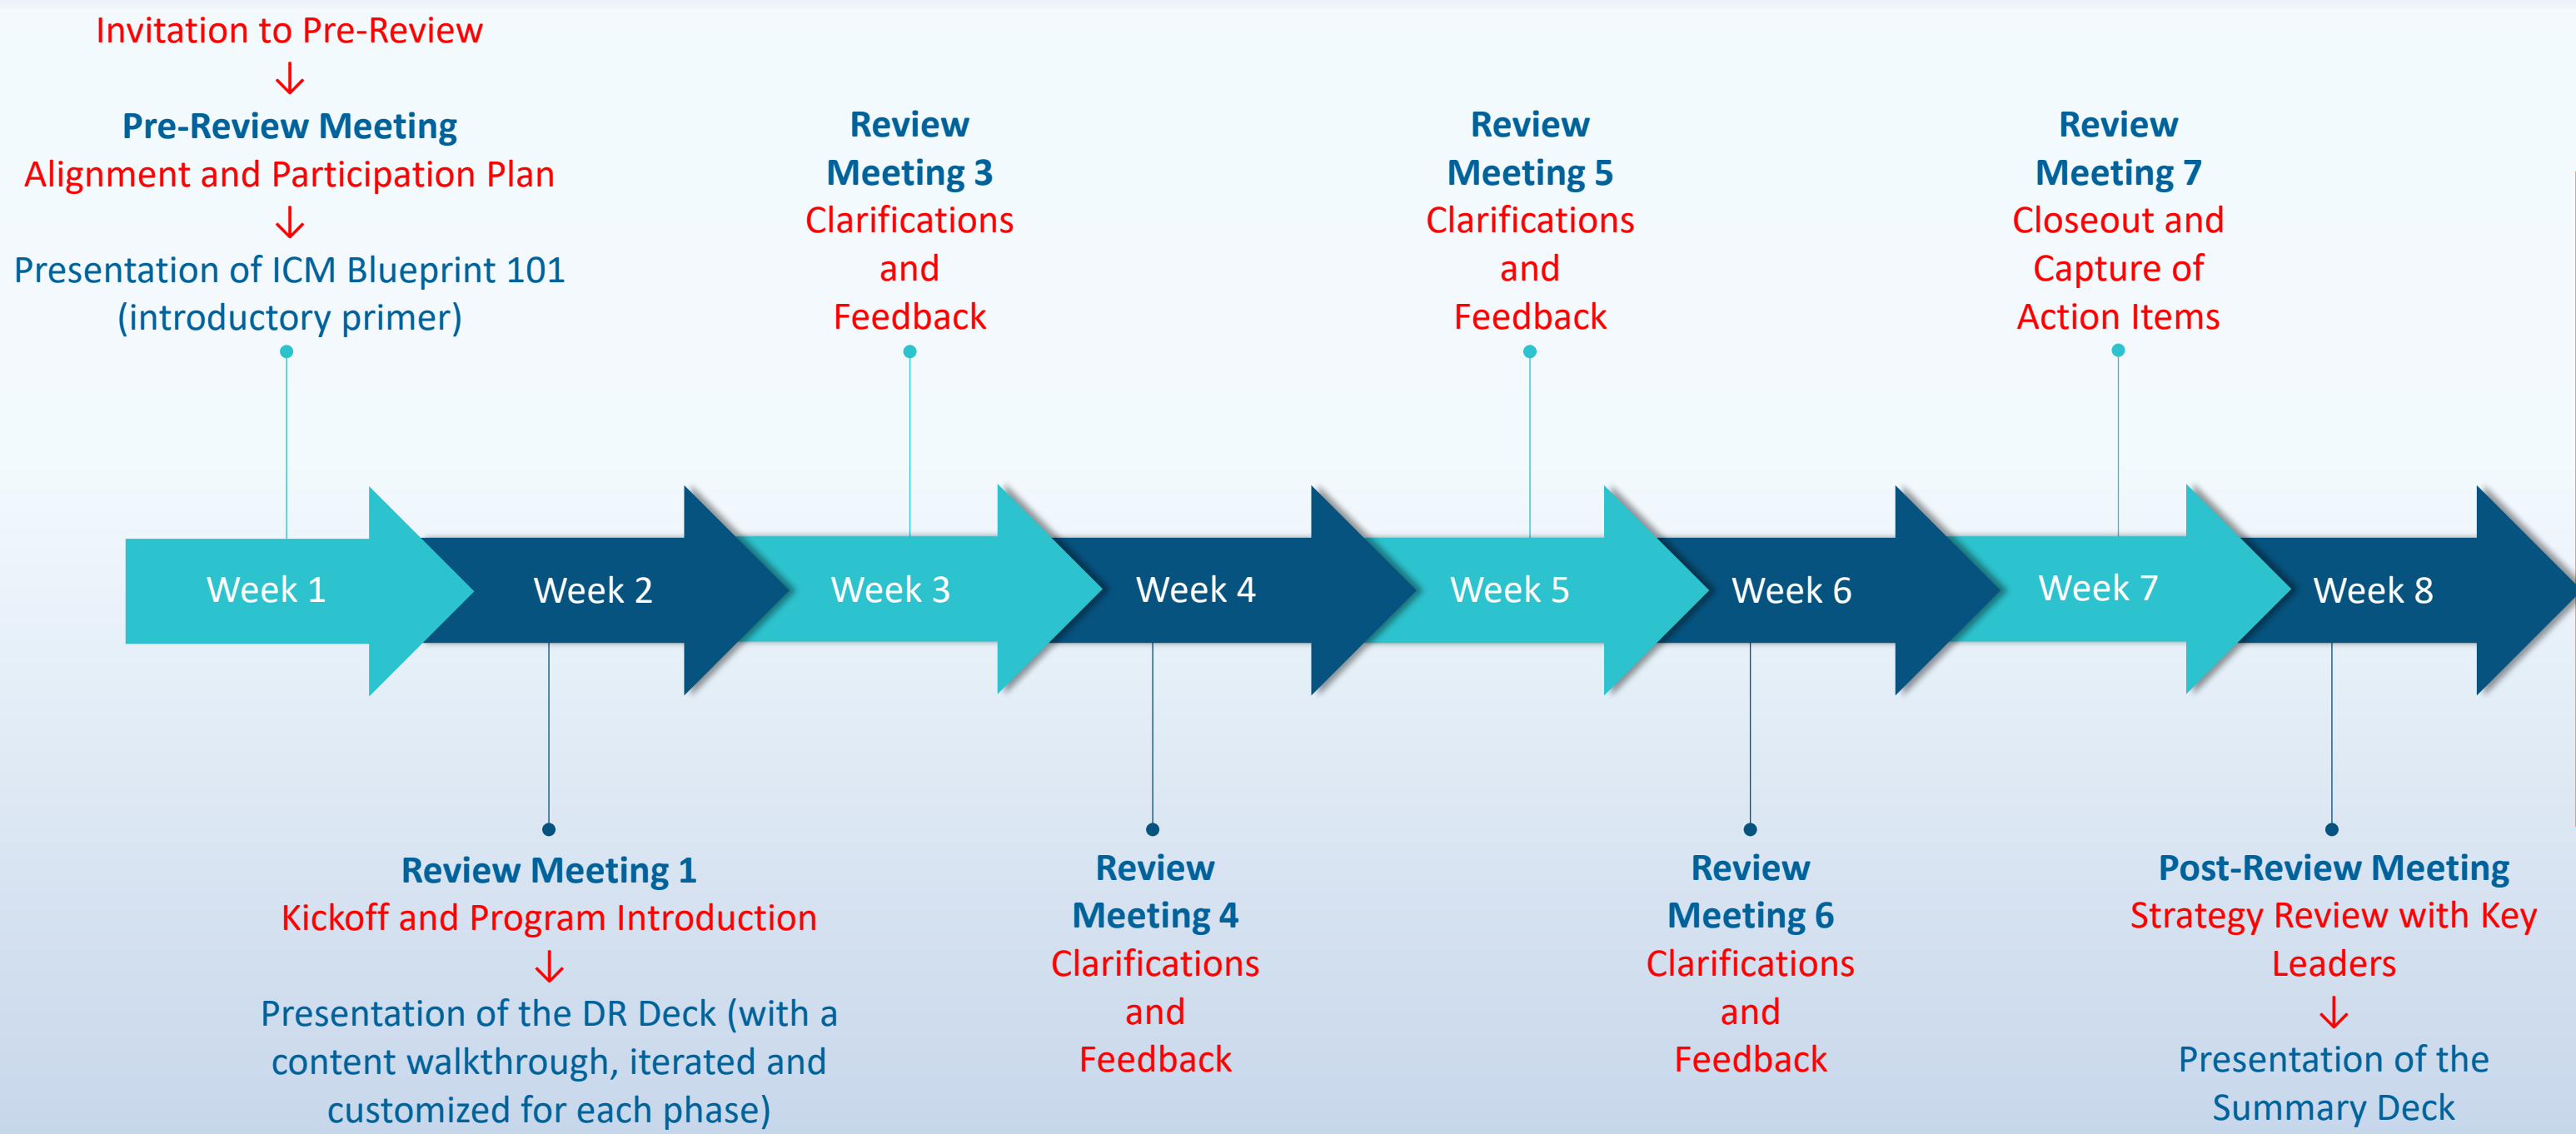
Invitation to Pre-Review
↓
Pre-Review Meeting
Alignment and Participation Plan
↓
Presentation of ICM Blueprint 101 (introductory primer)

Review Meeting 3
Clarifications and Feedback

Review Meeting 5
Clarifications and Feedback

Review Meeting 7
Closeout and Capture of Action Items

Week 1 Week 2 Week 3 Week 4 Week 5 Week 6 Week 7 Week 8

Review Meeting 1
Kickoff and Program Introduction
↓
Presentation of the DR Deck (with a content walkthrough, iterated and customized for each phase)

Review Meeting 4
Clarifications and Feedback

Review Meeting 6
Clarifications and Feedback

Post-Review Meeting
Strategy Review with Key Leaders
↓
Presentation of the Summary Deck